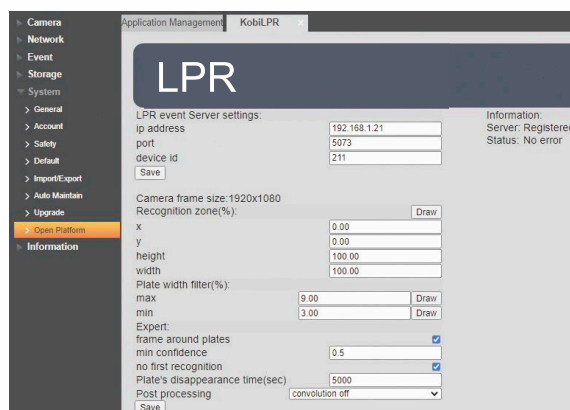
Camera
Network
Event
Storage
System
General
Account
Safety
Default
Import/Export
Auto Maintain
Upgrade
Open Platform
Information

Application Management
KobiLPR

LPR

LPR event Server settings:
ip address 192.168.1.21
port 5073
device id 211
Save

Information:
Server: Registere
Status: No error

Camera frame size:1920x1080
Recognition zone(%): Draw
x 0.00
y 0.00
height 100.00
width 100.00
Plate width filter(%):
max 9.00 Draw
min 3.00 Draw
Expert:
frame around plates
min confidence 0.5
no first recognition
Plate's disappearance time(sec) 5000
Post processing convolution off
Save